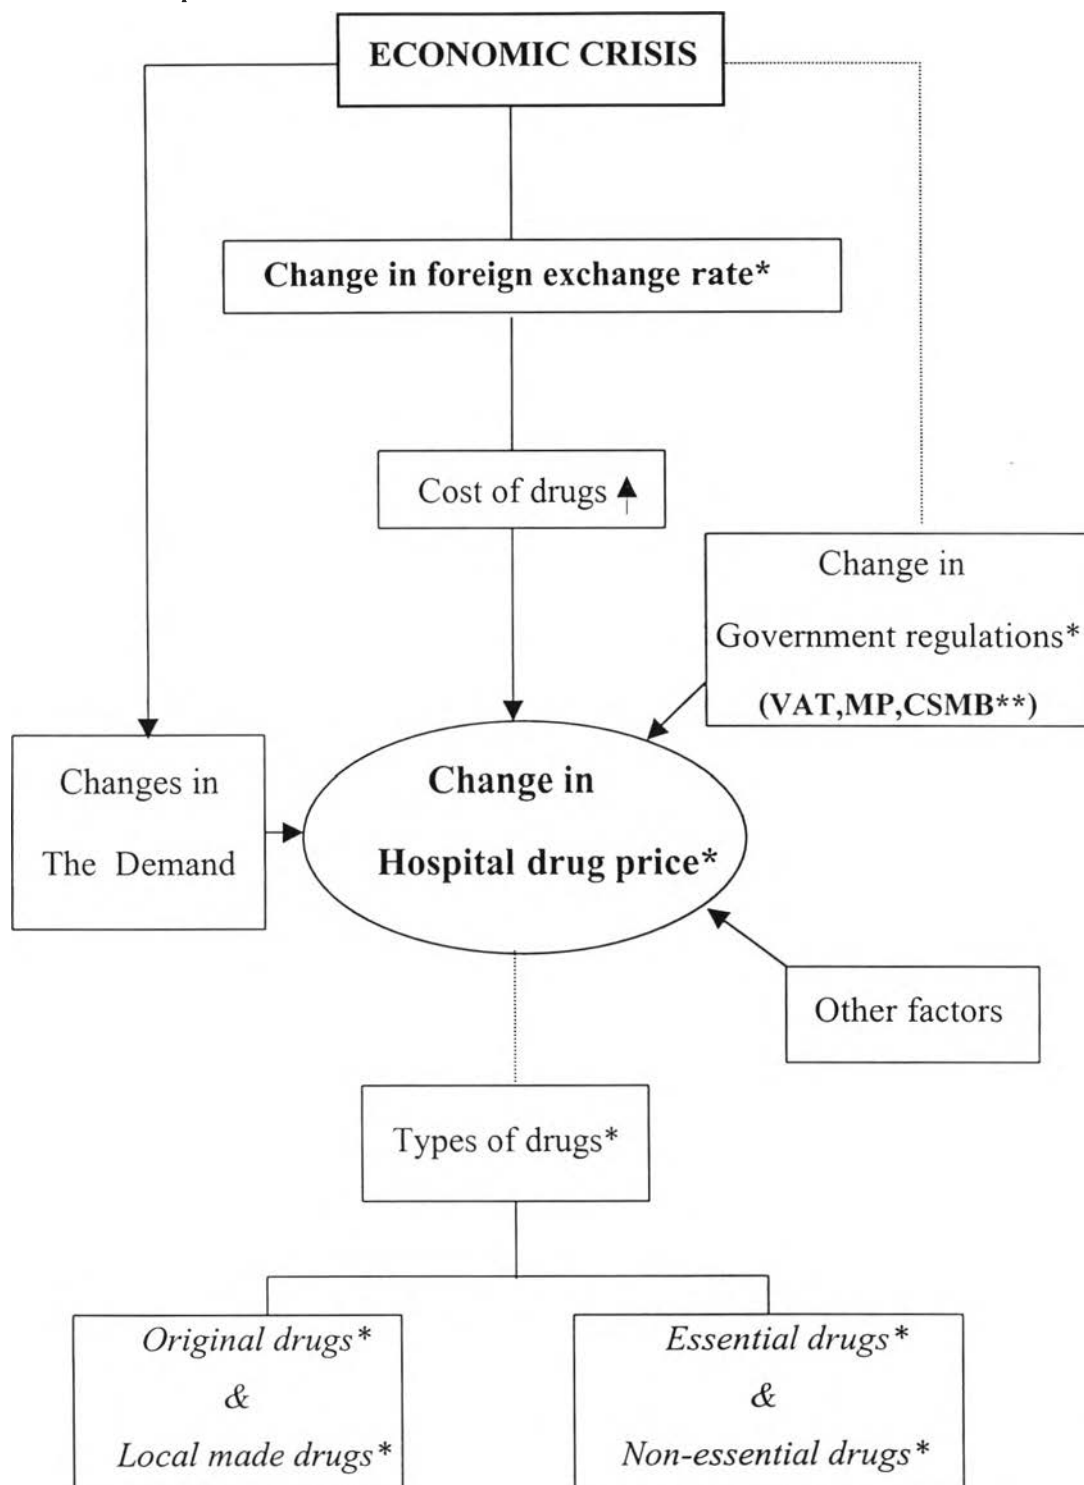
ECONOMIC CRISIS

Change in foreign exchange rate*

Cost of drugs ↑

Change in Government regulations* (VAT,MP,CSMB**)

Changes in The Demand

Change in Hospital drug price*

Other factors

Types of drugs*

Original drugs* & Local made drugs*

Essential drugs* & Non-essential drugs*